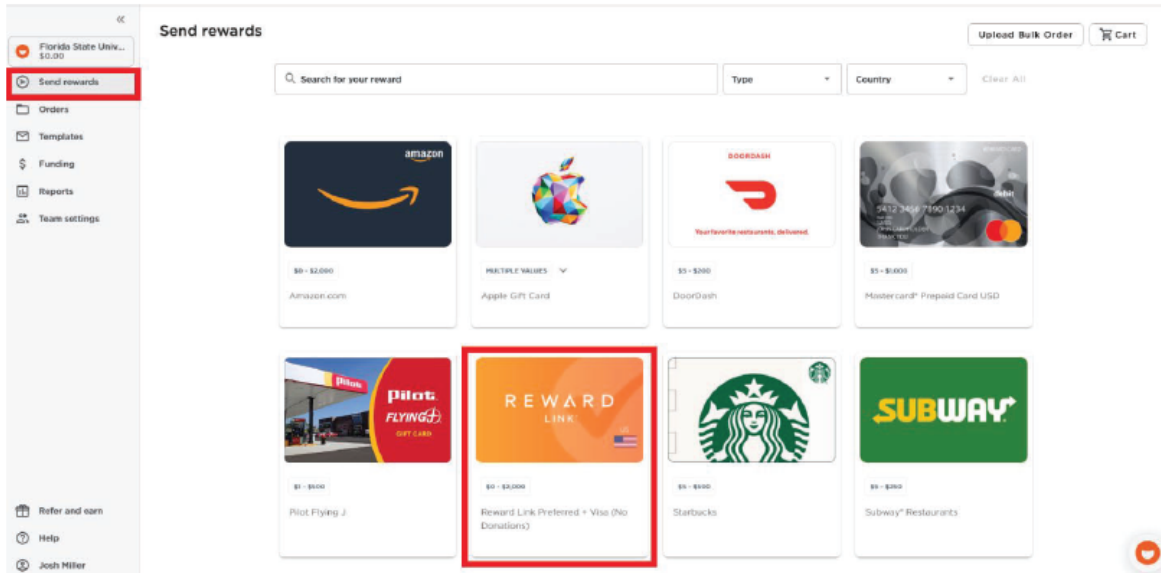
«

Florida State Univ...
$0.00

Send rewards

Orders

Templates

Funding

Reports

Team settings

Refer and earn

Help

Josh Miller

Send rewards

Upload Bulk Order

Cart

Search for your reward

Type

Country

Clear All

amazon

$0 - $2,000

Amazon.com

MULTIPLE VALUES

Apple Gift Card

DOORDASH

Your favorite restaurants, delivered.

$5 - $200

DoorDash

5412 3456 7890 1234

$5 - $1,000

Mastercard® Prepaid Card USD

Pilot

Pilot
FLYING J

GIFT CARD

$1 - $500

Pilot Flying J

REWARD
LINK

US

$0 - $2,000

Reward Link Preferred + Visa (No Donations)

$5 - $500

Starbucks

SUBWAY

$5 - $250

Subway® Restaurants